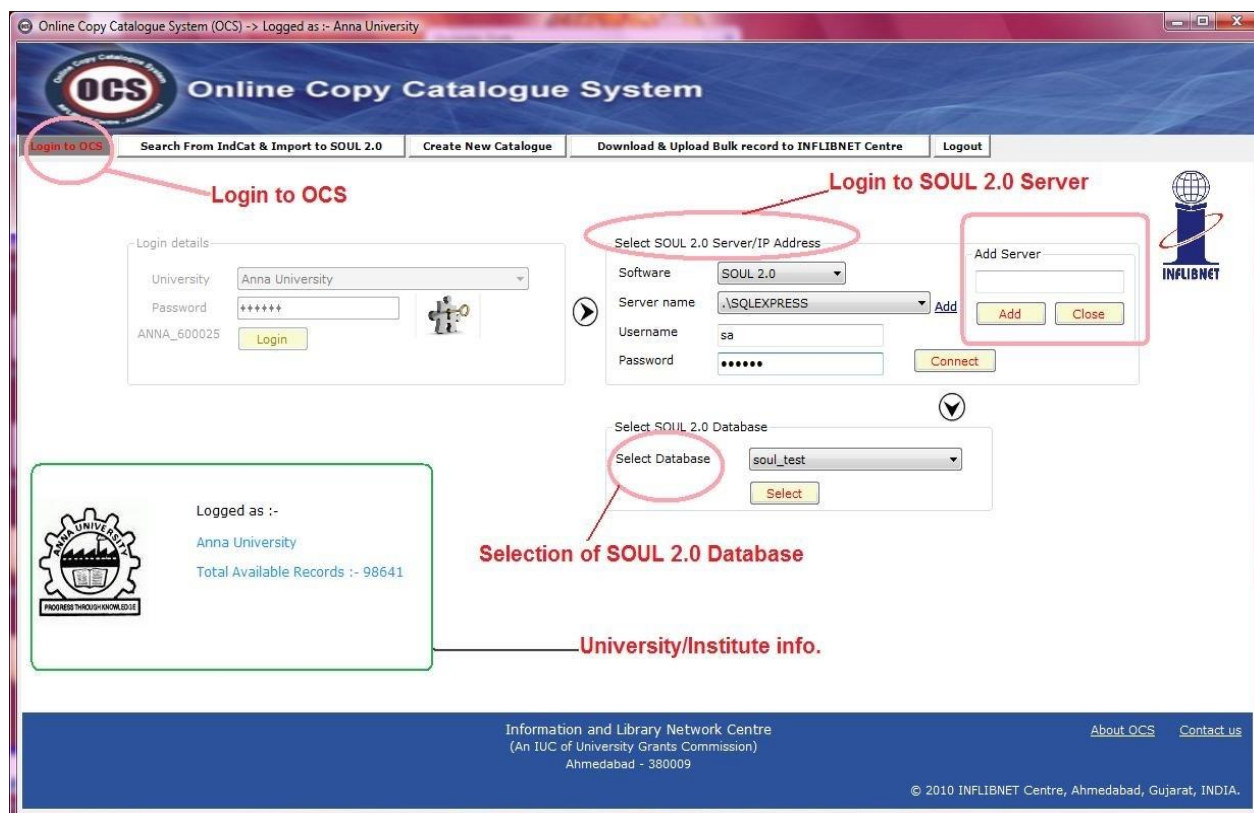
Online Copy Catalogue System (OCS) -> Logged as :- Anna University

OCS

Online Copy Catalogue System

Login to OCS | Search From IndCat & Import to SOUL 2.0 | Create New Catalogue | Download & Upload Bulk record to INFLIBNET Centre | Logout

Login to OCS

Login to SOUL 2.0 Server

INFLIBNET

Login details

University Anna University

Password ++++++

ANNA_600025 Login

Select SOUL 2.0 Server/IP Address

Software SOUL 2.0

Server name .\SQLEXPRESS Add

Username sa

Password •••••• Connect

Add Server

Add Close

Select SOUL 2.0 Database

Select Database soul_test

Select

Selection of SOUL 2.0 Database

ANNA UNIVERSITY

PROGRESS THROUGH KNOWLEDGE

Logged as :-

Anna University

Total Available Records :- 98641

University/Institute info.

Information and Library Network Centre
(An IUC of University Grants Commission)
Ahmedabad - 380009

About OCS Contact us

© 2010 INFLIBNET Centre, Ahmedabad, Gujarat, INDIA.